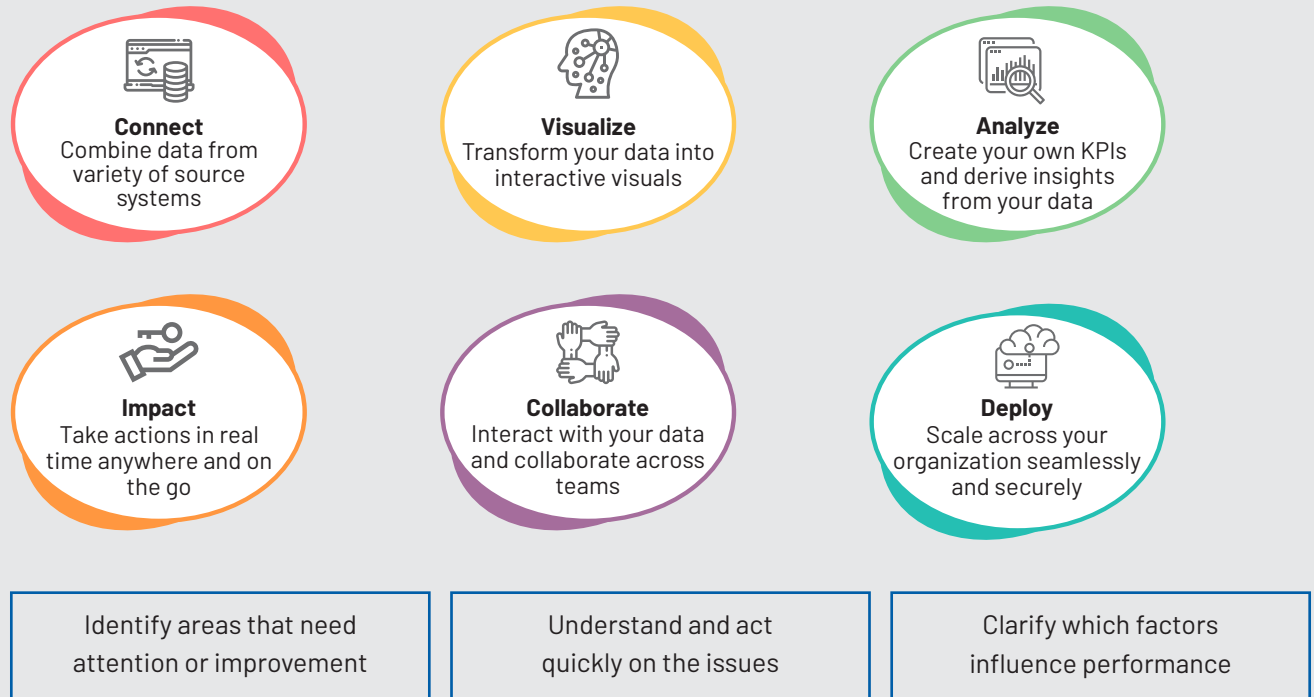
**Connect**
Combine data from variety of source systems

**Visualize**
Transform your data into interactive visuals

**Analyze**
Create your own KPIs and derive insights from your data

**Impact**
Take actions in real time anywhere and on the go

**Collaborate**
Interact with your data and collaborate across teams

**Deploy**
Scale across your organization seamlessly and securely

Identify areas that need attention or improvement

Understand and act quickly on the issues

Clarify which factors influence performance